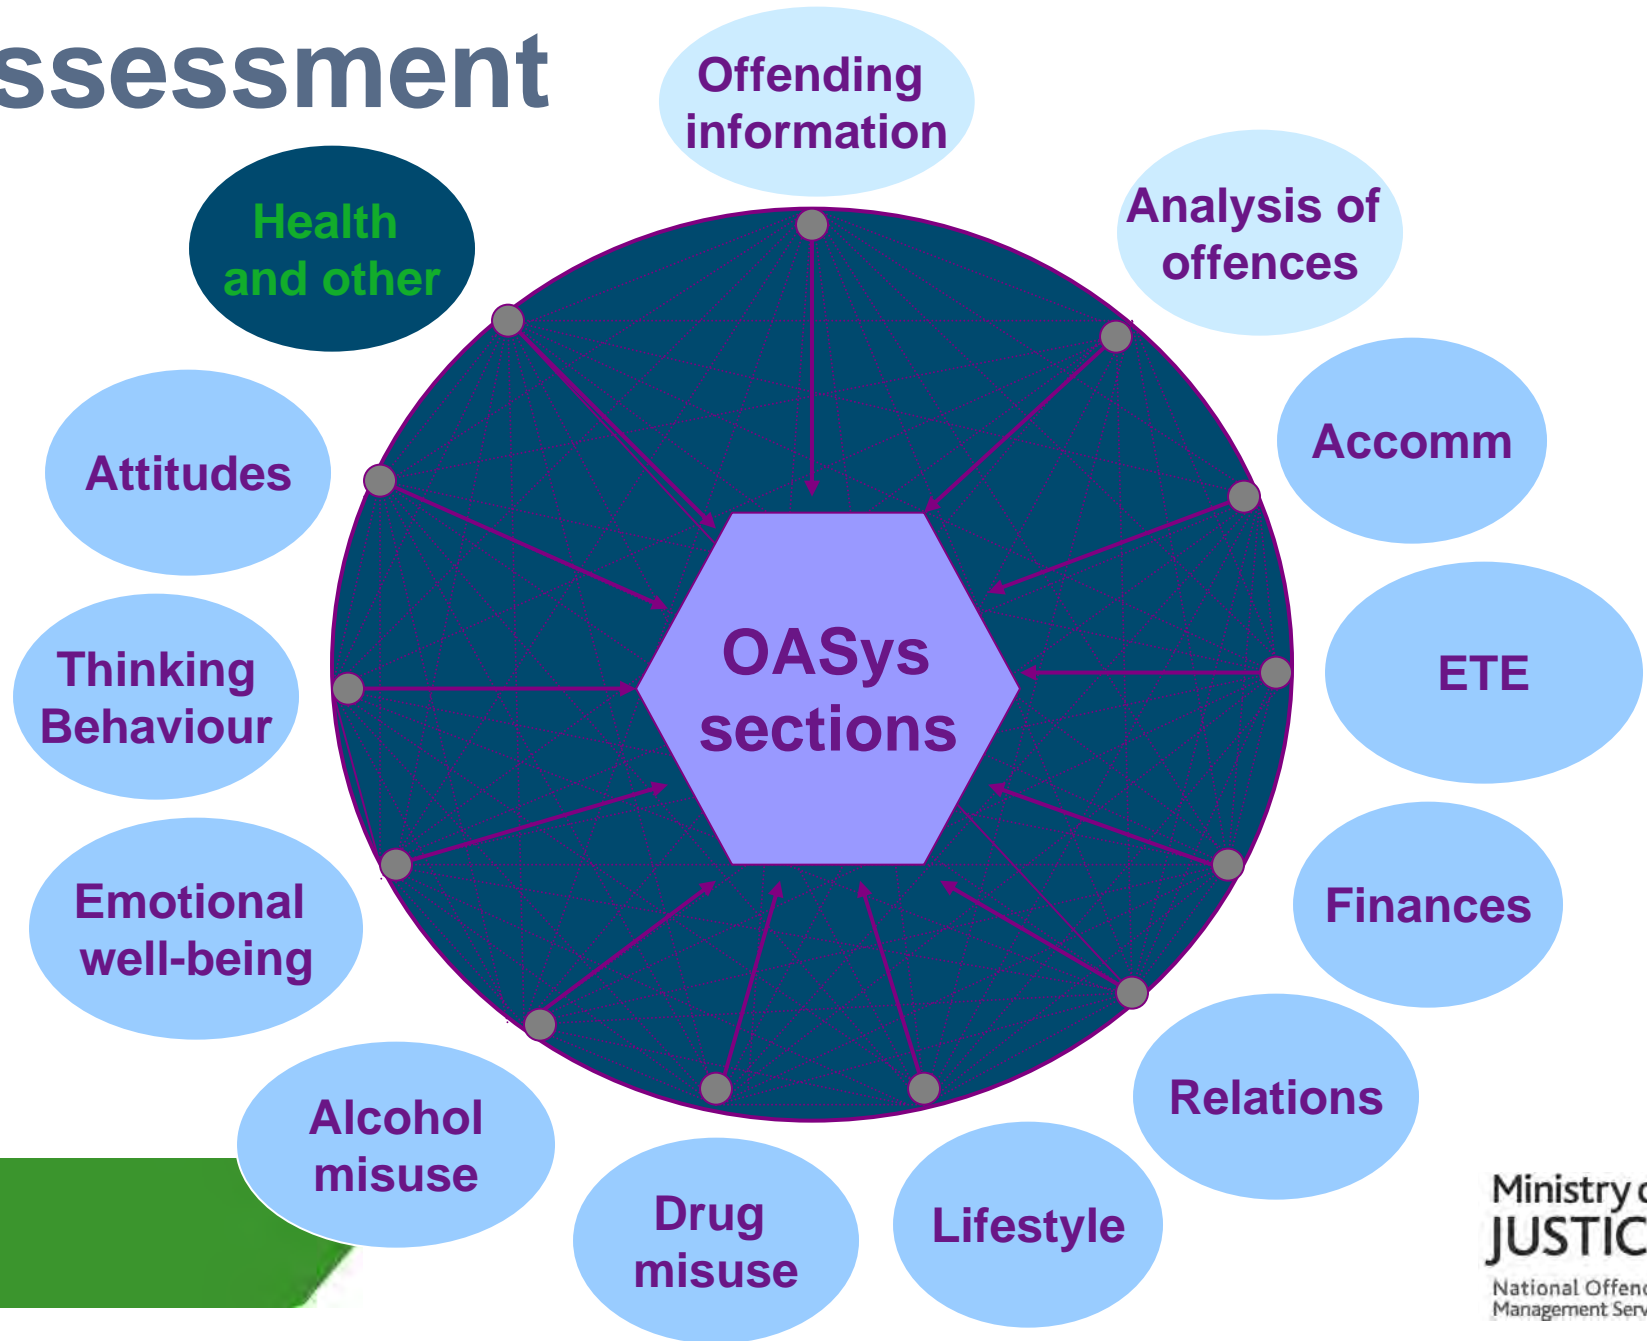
ssessment

Offending information

Analysis of offences

Health and other

Attitudes

Accomm

OASys sections

ETE

Thinking Behaviour

Emotional well-being

Finances

Alcohol misuse

Relations

Drug misuse

Lifestyle

Ministry o
JUSTIC
National Offen
Management Serv